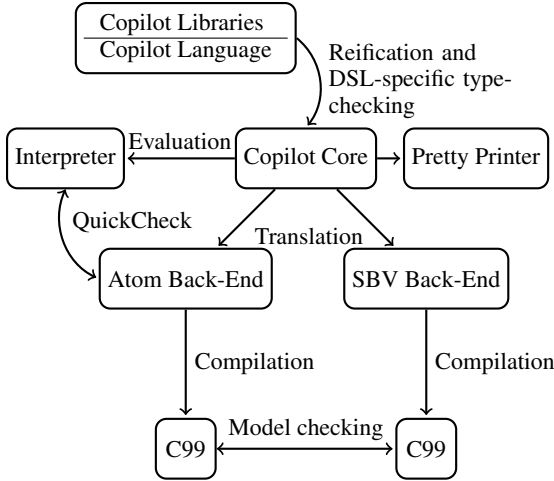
Copilot Libraries
Copilot Language

Reification and DSL-specific type-checking

Interpreter

Evaluation

Copilot Core

Pretty Printer

QuickCheck

Translation

Atom Back-End

SBV Back-End

Compilation

Compilation

C99

Model checking

C99